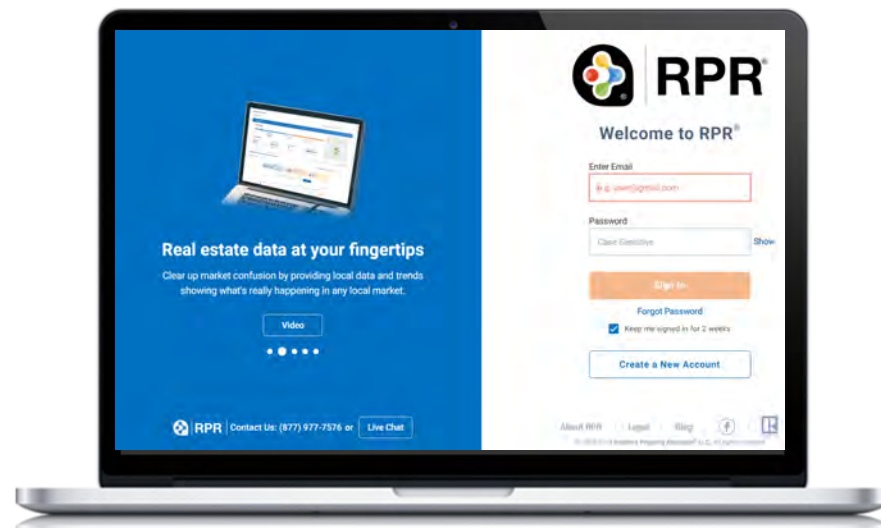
Real estate data at your fingertips

Clear up market confusion by providing local data and trends showing what's really happening in any local market.

Video

RPR | Contact Us: (877) 977-7576 or Live Chat

RPR®

Welcome to RPR®

Enter Email

e.g. user@gmail.com

Password

Case Sensitive

Show

Sign In

Forgot Password

Keep me signed in for 2 weeks

Create a New Account

About RPR | Legal | Blog

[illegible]